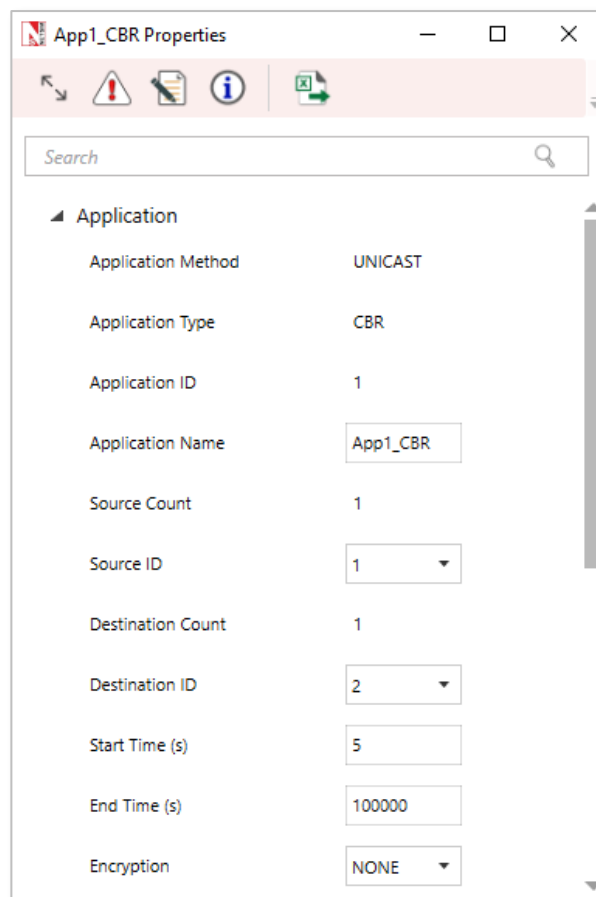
App1_CBR Properties

Search

Application

| | |
|---|---|
| Application Method | UNICAST |
| Application Type | CBR |
| Application ID | 1 |
| Application Name | App1_CBR |
| Source Count | 1 |
| Source ID | 1 |
| Destination Count | 1 |
| Destination ID | 2 |
| Start Time (s) | 5 |
| End Time (s) | 100000 |
| Encryption | NONE |